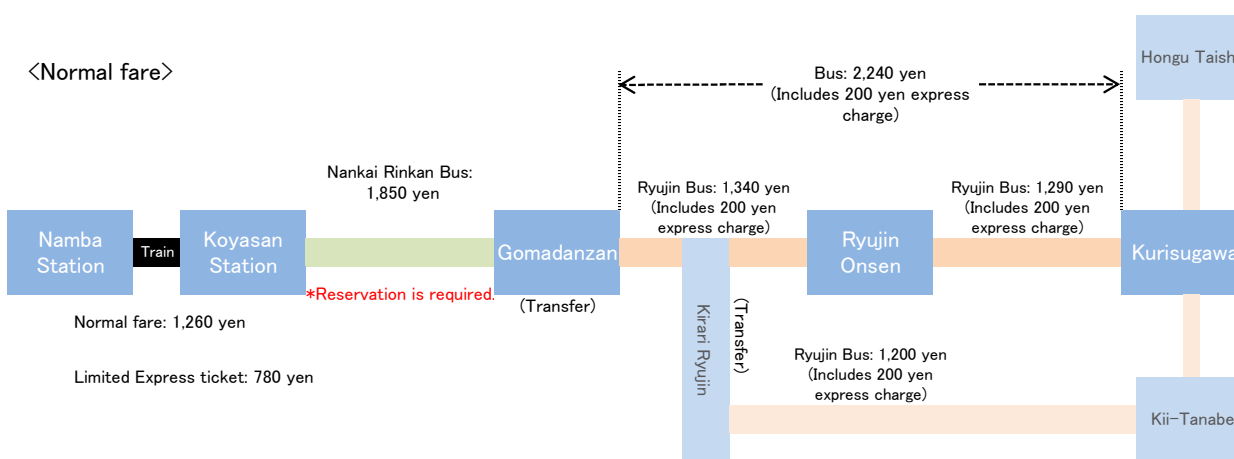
〈Normal fare〉

Bus: 2,240 yen
(Includes 200 yen express charge)

Hongu Taish

Nankai Rinkan Bus: 1,850 yen

Ryujin Bus: 1,340 yen
(Includes 200 yen express charge)

Ryujin Bus: 1,290 yen
(Includes 200 yen express charge)

Namba Station

Train

Koyasan Station

Gomadanzan

Ryujin Onsen

Kurisugawa

*Reservation is required.

(Transfer)

Kirari Ryujin

(Transfer)

Normal fare: 1,260 yen

Limited Express ticket: 780 yen

Ryujin Bus: 1,200 yen
(Includes 200 yen express charge)

Kii-Tanabe